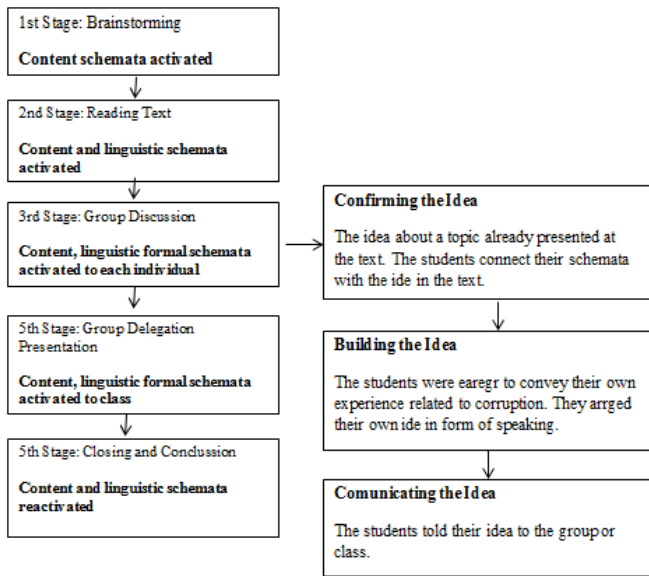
1st Stage: Brainstorming

**Content schemata activated**

2nd Stage: Reading Text

**Content and linguistic schemata activated**

3rd Stage: Group Discussion

**Content, linguistic formal schemata activated to each individual**

5th Stage: Group Delegation Presentation

**Content, linguistic formal schemata activated to class**

5th Stage: Closing and Conclussion

**Content and linguistic schemata reactivated**

**Confirming the Idea**

The idea about a topic already presented at the text. The students connect their schemata with the ide in the text.

**Building the Idea**

The students were earegr to convey their own experience related to corruption. They arrged their own ide in form of speaking.

**Comunicating the Idea**

The students told their idea to the group or class.